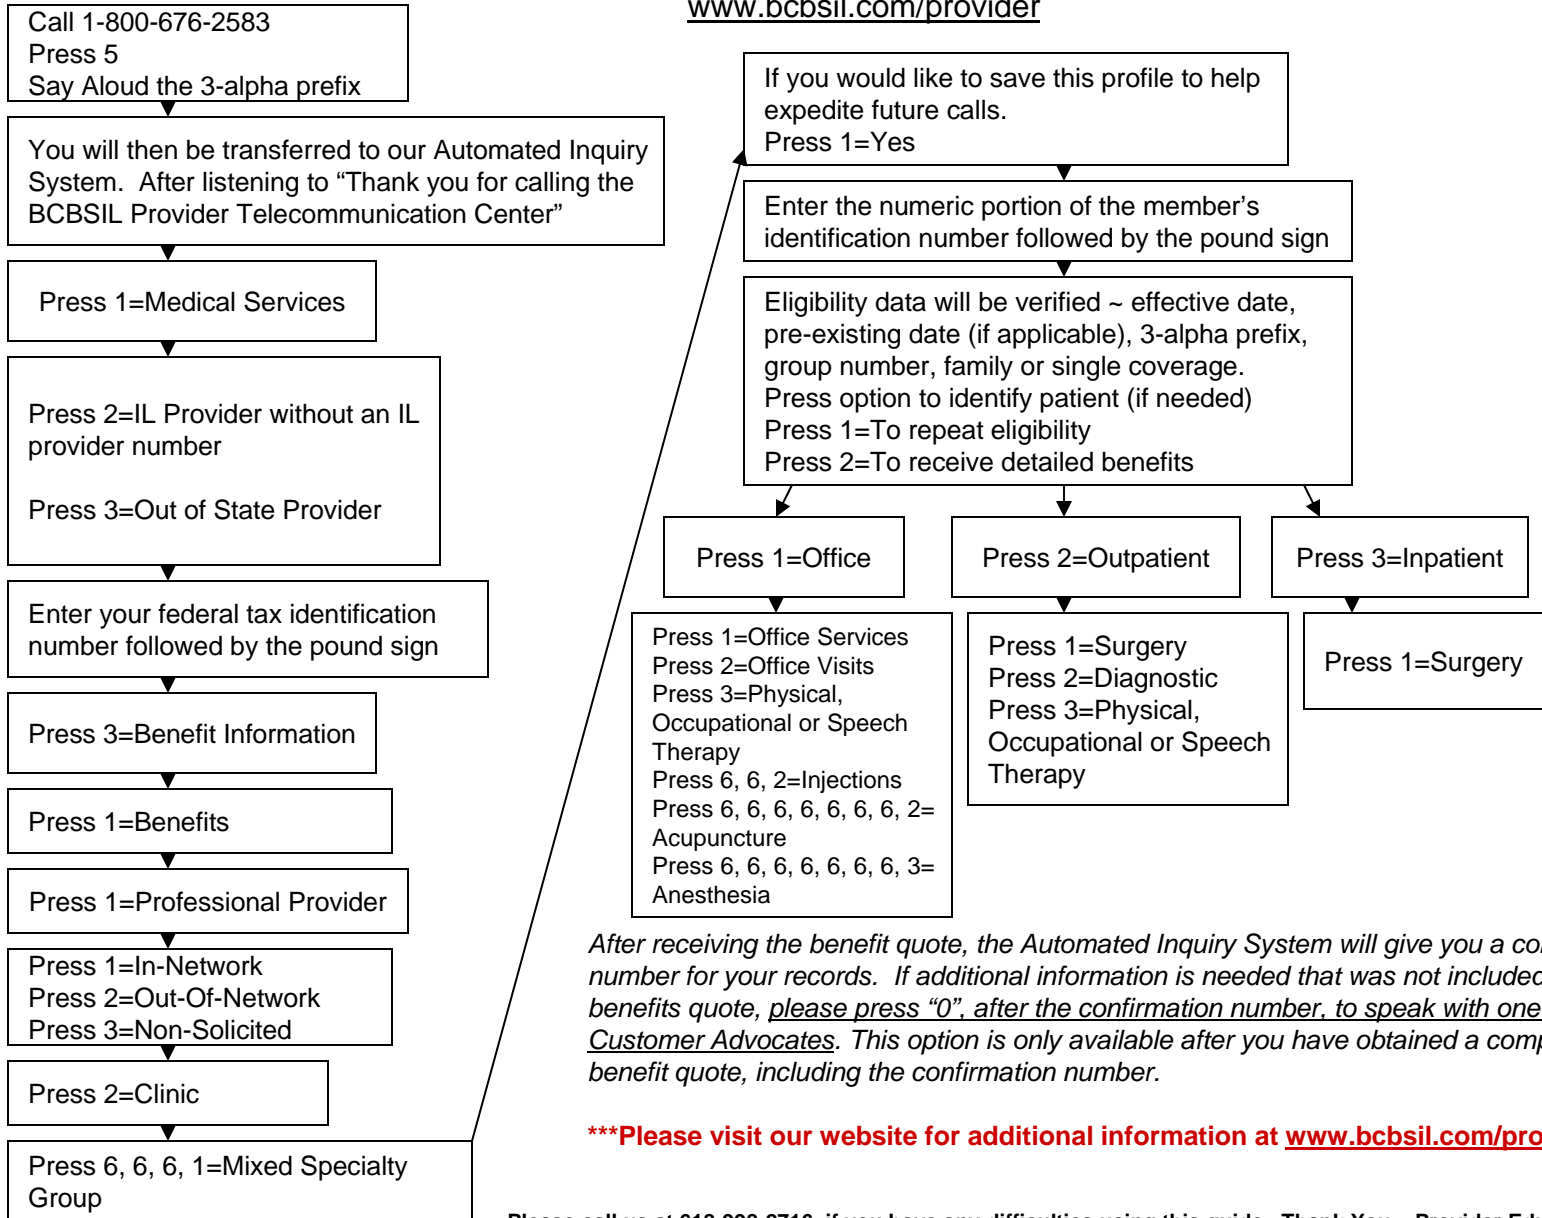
www.bcbsil.com/provider

Call 1-800-676-2583
Press 5
Say Aloud the 3-alpha prefix

You will then be transferred to our Automated Inquiry System. After listening to “Thank you for calling the BCBSIL Provider Telecommunication Center”

Press 1=Medical Services

Press 2=IL Provider without an IL provider number

Press 3=Out of State Provider

Enter your federal tax identification number followed by the pound sign

Press 3=Benefit Information

Press 1=Benefits

Press 1=Professional Provider

Press 1=In-Network
Press 2=Out-Of-Network
Press 3=Non-Solicited

Press 2=Clinic

Press 6, 6, 6, 1=Mixed Specialty Group

If you would like to save this profile to help expedite future calls.
Press 1=Yes

Enter the numeric portion of the member’s identification number followed by the pound sign

Eligibility data will be verified ~ effective date, pre-existing date (if applicable), 3-alpha prefix, group number, family or single coverage.
Press option to identify patient (if needed)
Press 1=To repeat eligibility
Press 2=To receive detailed benefits

Press 1=Office

Press 2=Outpatient

Press 3=Inpatient

Press 1=Office Services
Press 2=Office Visits
Press 3=Physical, Occupational or Speech Therapy
Press 6, 6, 2=Injections
Press 6, 6, 6, 6, 6, 6, 2= Acupuncture
Press 6, 6, 6, 6, 6, 6, 3= Anesthesia

Press 1=Surgery
Press 2=Diagnostic
Press 3=Physical, Occupational or Speech Therapy

Press 1=Surgery

After receiving the benefit quote, the Automated Inquiry System will give you a co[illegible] number for your records. If additional information is needed that was not include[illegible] benefits quote, please press “0”, after the confirmation number, to speak with one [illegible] Customer Advocates. This option is only available after you have obtained a comp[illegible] benefit quote, including the confirmation number.

***Please visit our website for additional information at www.bcbsil.com/pro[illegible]

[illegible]